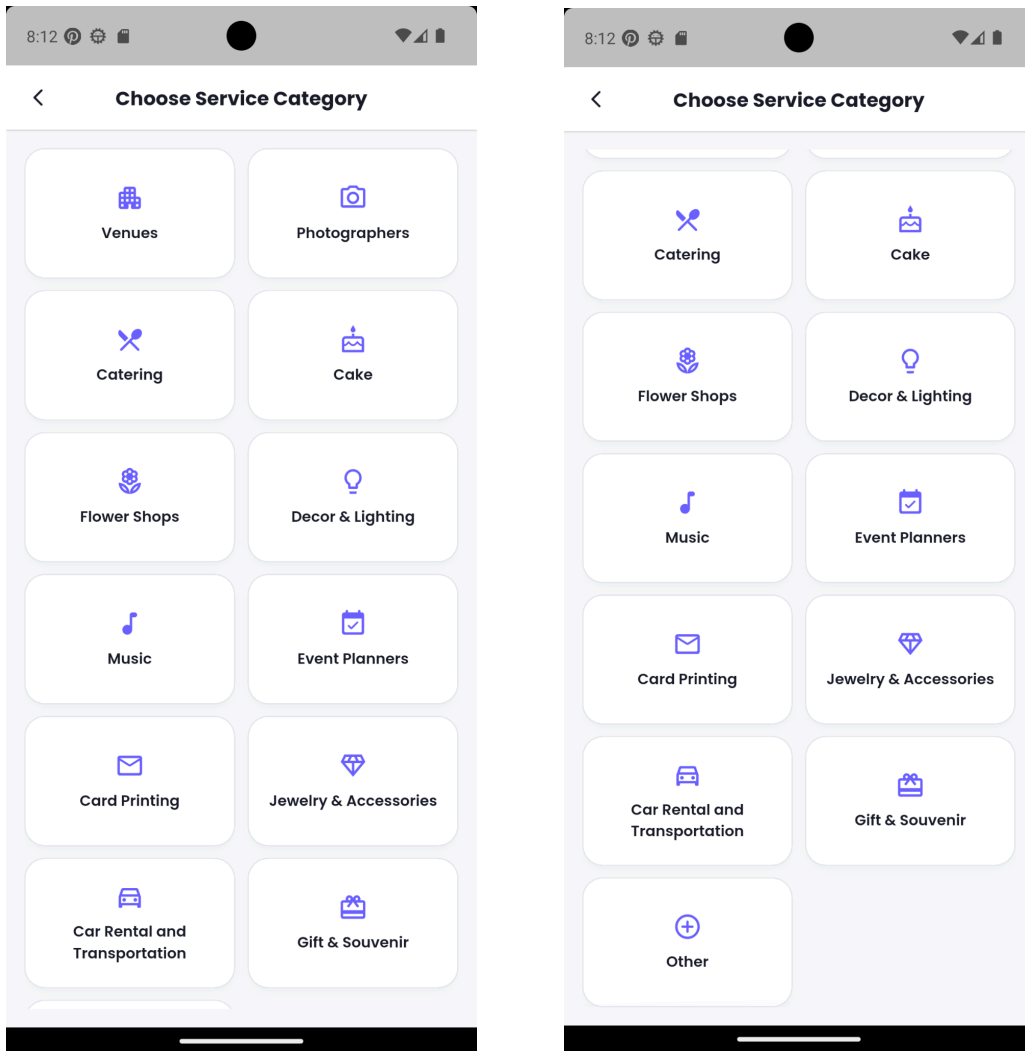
8:12

Choose Service Category

Venues

Photographers

Catering

Cake

Flower Shops

Decor & Lighting

Music

Event Planners

Card Printing

Jewelry & Accessories

Car Rental and Transportation

Gift & Souvenir

8:12

Choose Service Category

Catering

Cake

Flower Shops

Decor & Lighting

Music

Event Planners

Card Printing

Jewelry & Accessories

Car Rental and Transportation

Gift & Souvenir

Other